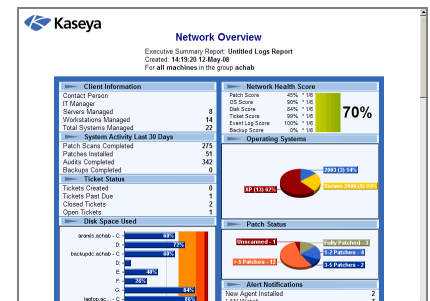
Kaseya

Network Overview

Executive Summary Report: Untitled Logs Report
Created: 14:19:20 12-May-08
For all machines in the group achab

Client Information

| | |
|---|---|
| Contact Person | |
| IT Manager | |
| Servers Managed | 8 |
| Workstations Managed | 14 |
| Total Systems Managed | 22 |

System Activity Last 30 Days

| | |
|---|---|
| Patch Scans Completed | 275 |
| Patches Installed | 51 |
| Audits Completed | 342 |
| Backups Completed | 0 |

Ticket Status

| | |
|---|---|
| Tickets Created | 0 |
| Tickets Past Due | 1 |
| Closed Tickets | 2 |
| Open Tickets | 1 |

Disk Space Used

aranis.achab - C 69%
D 73%
backupdc.achab - C 69%
D
E 40%
F 29%
G 84%
laptop.ac... 84%

Network Health Score

| | | |
|---|---|---|
| Patch Score | 45% | * 1/6 |
| OS Score | 90% | * 1/6 |
| Disk Score | 84% | * 1/6 |
| Ticket Score | 99% | * 1/6 |
| Event Log Score | 100% | * 1/6 |
| Backup Score | 0% | * 1/6 |

70%

Operating Systems

2003 (3) 14%
XP (13) 62%
Server 2008 (5) 24%

Patch Status

Unscanned - 1
Fully Patched - 2
1-2 Patches - 4
> 5 Patches - 12
3-5 Patches - 2

Alert Notifications

New Agent Installed 2